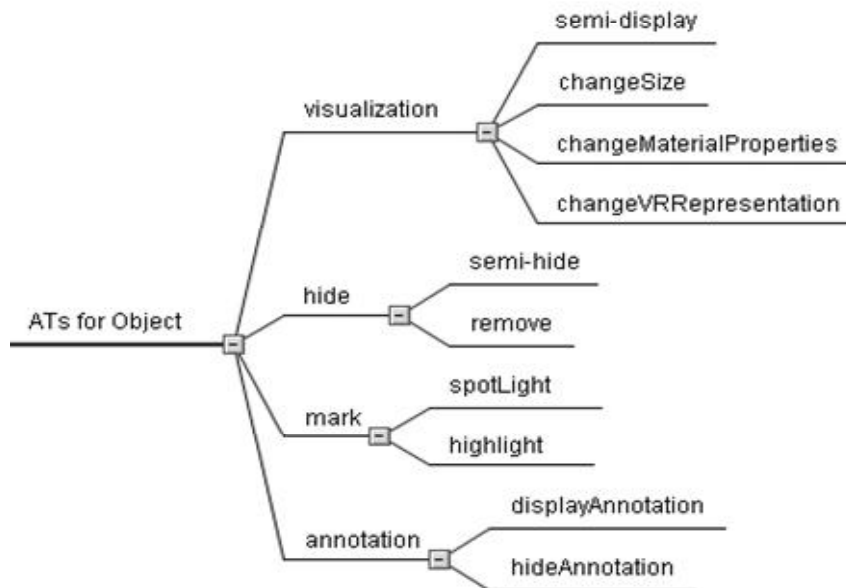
ATs for Object

visualization

semi-display

changeSize

changeMaterialProperties

changeVRRepresentation

hide

semi-hide

remove

mark

spotLight

highlight

annotation

displayAnnotation

hideAnnotation